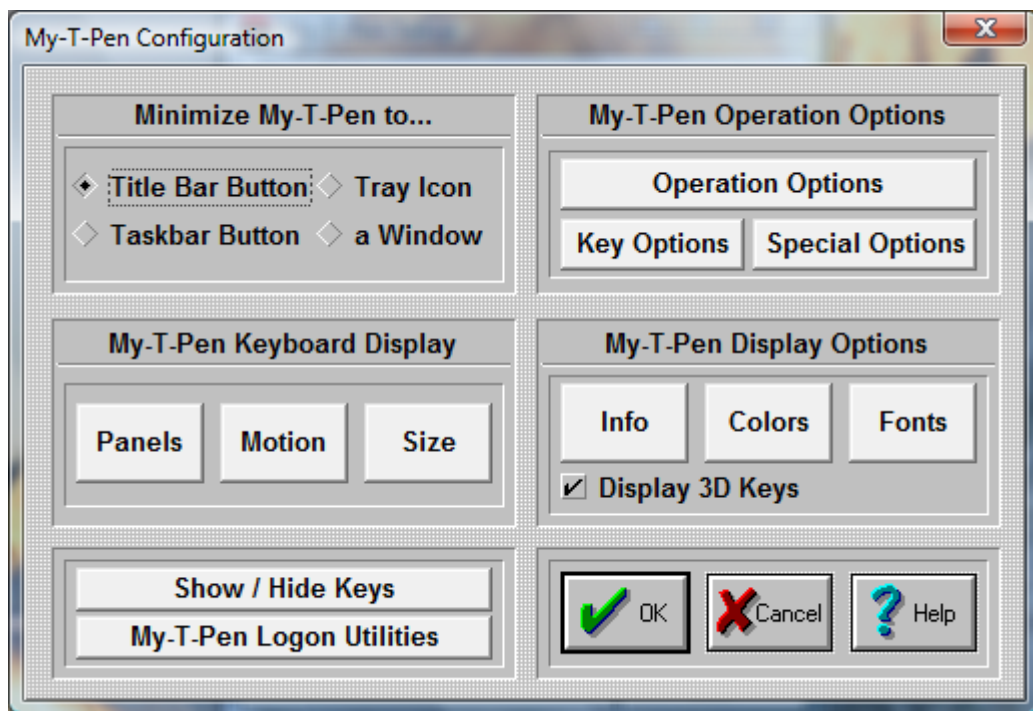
My-T-Pen Configuration

X

Minimize My-T-Pen to...

Title Bar Button

Tray Icon

Taskbar Button

a Window

My-T-Pen Operation Options

Operation Options

Key Options

Special Options

My-T-Pen Keyboard Display

Panels

Motion

Size

My-T-Pen Display Options

Info

Colors

Fonts

Display 3D Keys

Show / Hide Keys

My-T-Pen Logon Utilities

OK

Cancel

Help